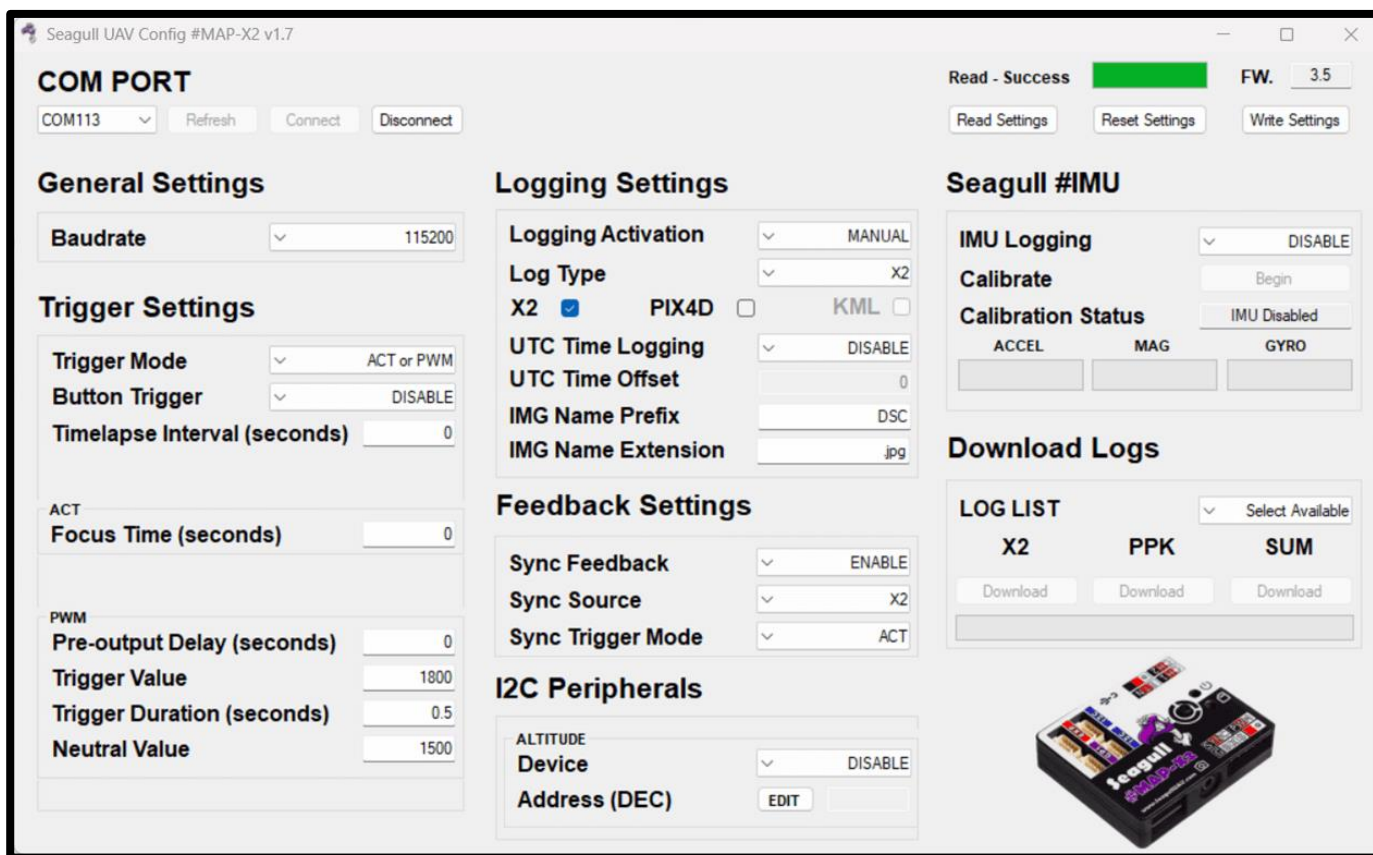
Seagull UAV Config #MAP-X2 v1.7

COM PORT

COM113 Refresh Connect Disconnect

Read - Success

FW. 3.5

Read Settings Reset Settings Write Settings

General Settings

Baudrate 115200

Trigger Settings

Trigger Mode ACT or PWM

Button Trigger DISABLE

Timelapse Interval (seconds) 0

ACT

Focus Time (seconds) 0

PWM

Pre-output Delay (seconds) 0

Trigger Value 1800

Trigger Duration (seconds) 0.5

Neutral Value 1500

Logging Settings

Logging Activation MANUAL

Log Type X2

X2 PIX4D KML

UTC Time Logging DISABLE

UTC Time Offset 0

IMG Name Prefix DSC

IMG Name Extension .jpg

Feedback Settings

Sync Feedback ENABLE

Sync Source X2

Sync Trigger Mode ACT

I2C Peripherals

ALTITUDE

Device DISABLE

Address (DEC) EDIT

Seagull #IMU

IMU Logging DISABLE

Calibrate Begin

Calibration Status IMU Disabled

ACCEL MAG GYRO

Download Logs

LOG LIST Select Available

X2 PPK SUM

Download Download Download

Seagull #MAP-X2